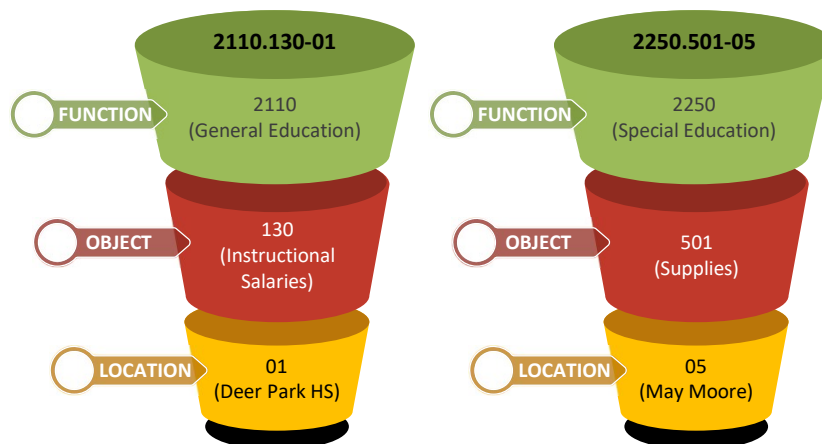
2110.130-01

FUNCTION

2110
(General Education)

OBJECT

130
(Instructional Salaries)

LOCATION

01
(Deer Park HS)

2250.501-05

FUNCTION

2250
(Special Education)

OBJECT

501
(Supplies)

LOCATION

05
(May Moore)